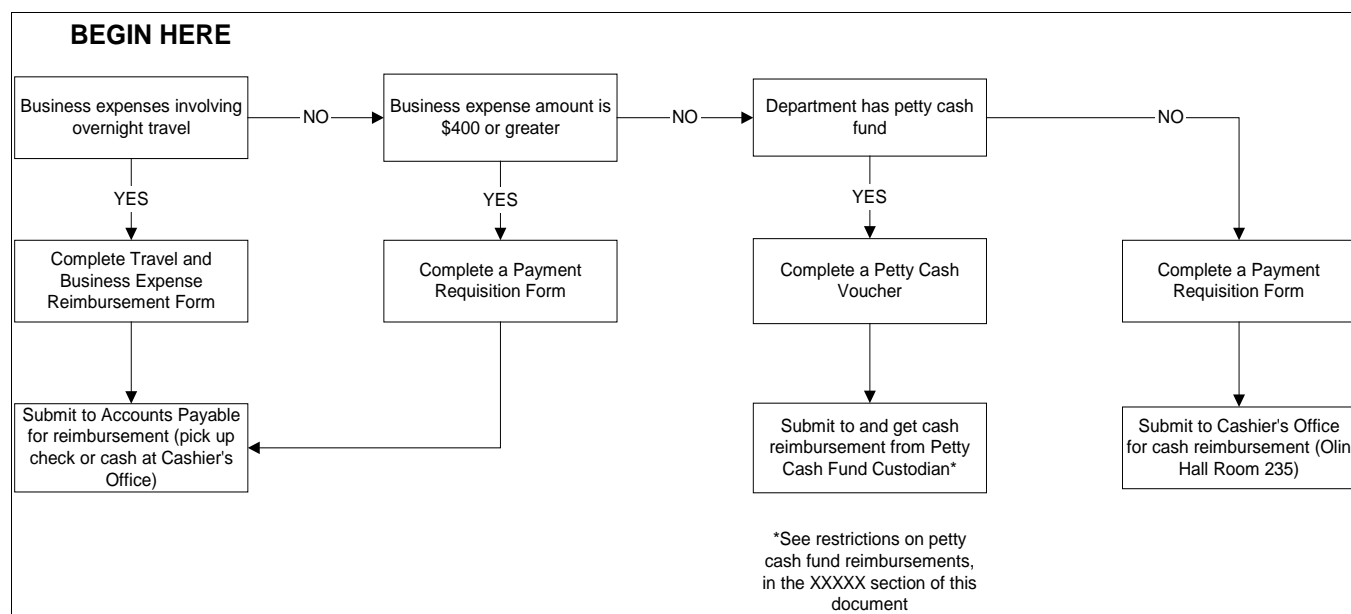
BEGIN HERE

Business expenses involving overnight travel

NO

Business expense amount is \$400 or greater

NO

Department has petty cash fund

NO

YES

YES

YES

Complete Travel and Business Expense Reimbursement Form

Complete a Payment Requisition Form

Complete a Petty Cash Voucher

Complete a Payment Requisition Form

Submit to Accounts Payable for reimbursement (pick up check or cash at Cashier's Office)

Submit to and get cash reimbursement from Petty Cash Fund Custodian*

Submit to Cashier's Office for cash reimbursement (Olin Hall Room 235)

*See restrictions on petty cash fund reimbursements, in the XXXXX section of this document